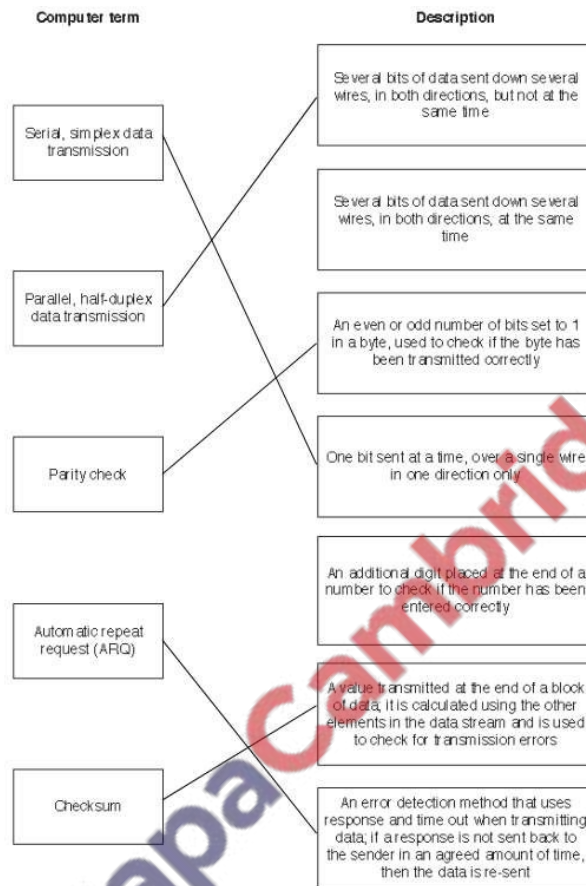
Computer term

Serial, simplex data transmission

Parallel, half-duplex data transmission

Parity check

Automatic repeat request (ARQ)

Checksum

Description

Several bits of data sent down several wires, in both directions, but not at the same time

Several bits of data sent down several wires, in both directions, at the same time

An even or odd number of bits set to 1 in a byte, used to check if the byte has been transmitted correctly

One bit sent at a time, over a single wire in one direction only

An additional digit placed at the end of a number to check if the number has been entered correctly

A value transmitted at the end of a block of data, it is calculated using the other elements in the data stream and is used to check for transmission errors

An error detection method that uses response and time out when transmitting data; if a response is not sent back to the sender in an agreed amount of time, then the data is re-sent

PapaCambridge